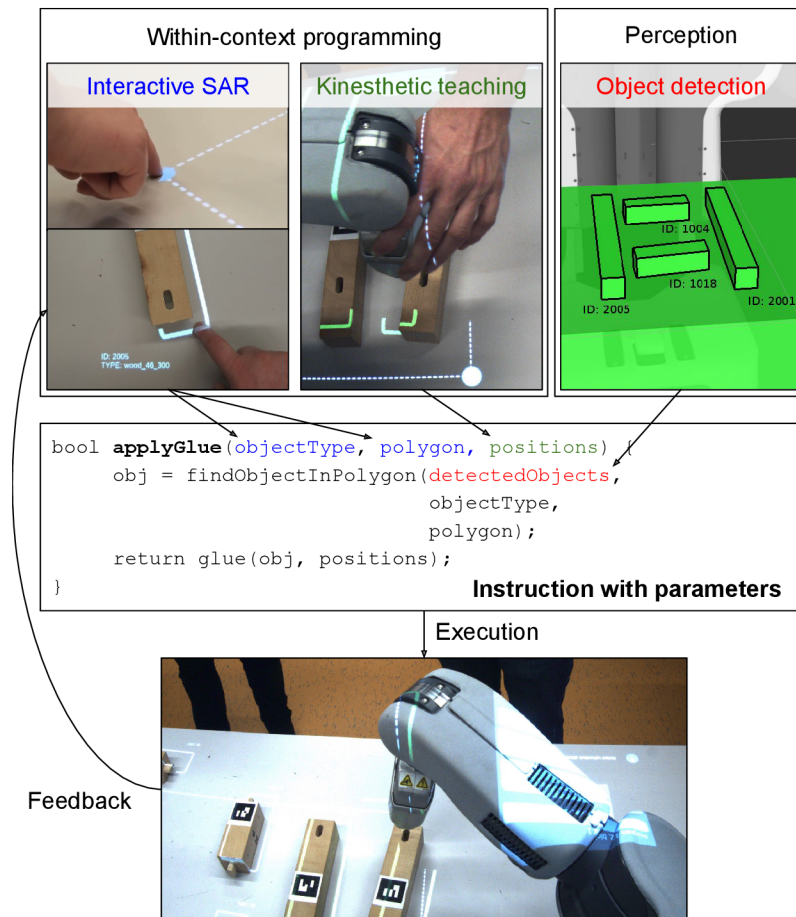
Within-context programming

Perception

Interactive SAR

Kinesthetic teaching

Object detection

ID: 2005
TYPE: wood_46_300

ID: 1004

ID: 1018

ID: 2005

ID: 2001

bool **applyGlue**(objectType, polygon, positions) {
obj = findObjectInPolygon(detectedObjects,
objectType,
polygon);
return glue(obj, positions);
}

Instruction with parameters

Execution

Feedback